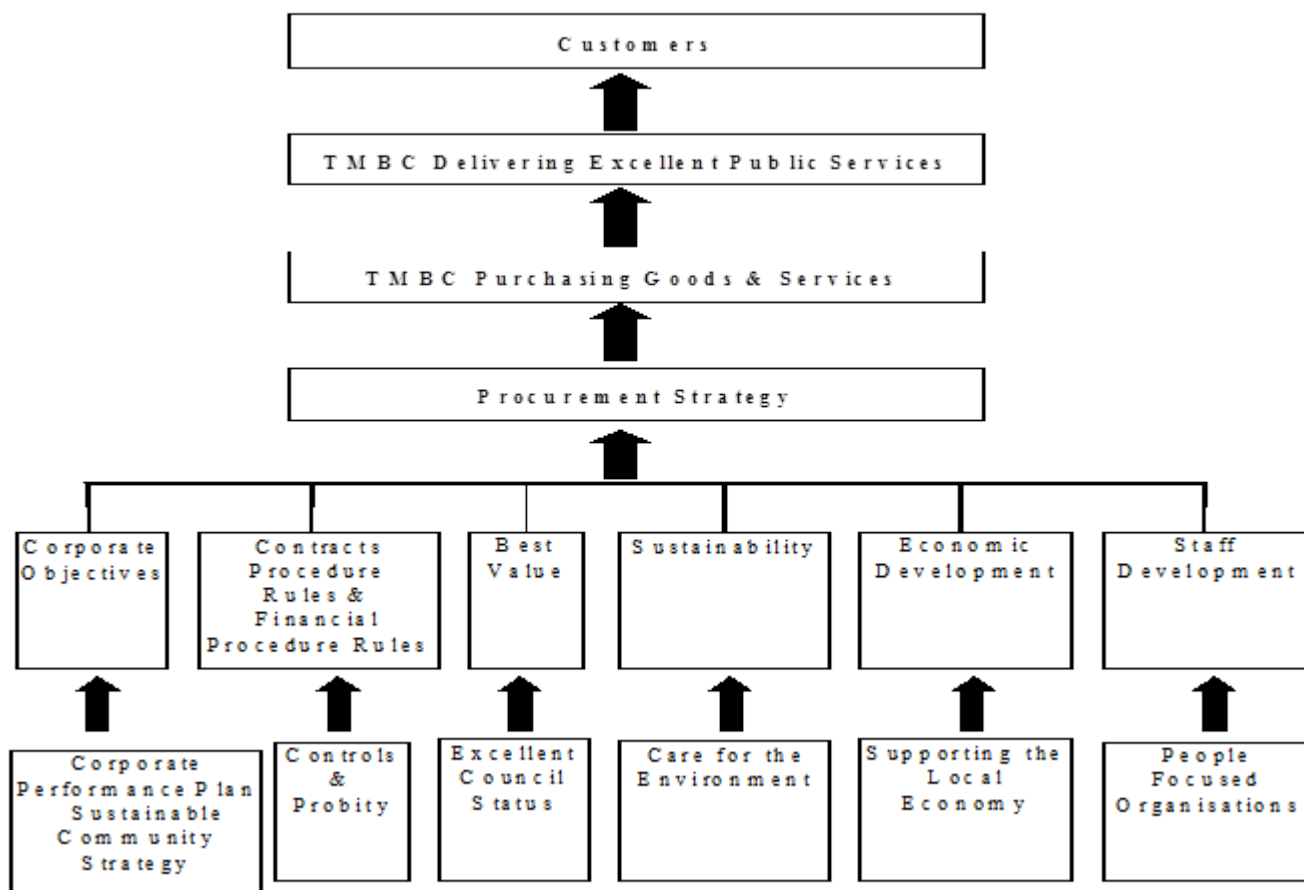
Customers

TMBC Delivering Excellent Public Services

TMBC Purchasing Goods & Services

Procurement Strategy

Corporate Objectives

Contracts Procedure Rules & Financial Procedure Rules

Best Value

Sustainability

Economic Development

Staff Development

Corporate Performance Plan Sustainable Community Strategy

Controls & Probity

Excellent Council Status

Care for the Environment

Supporting the Local Economy

People Focused Organisations